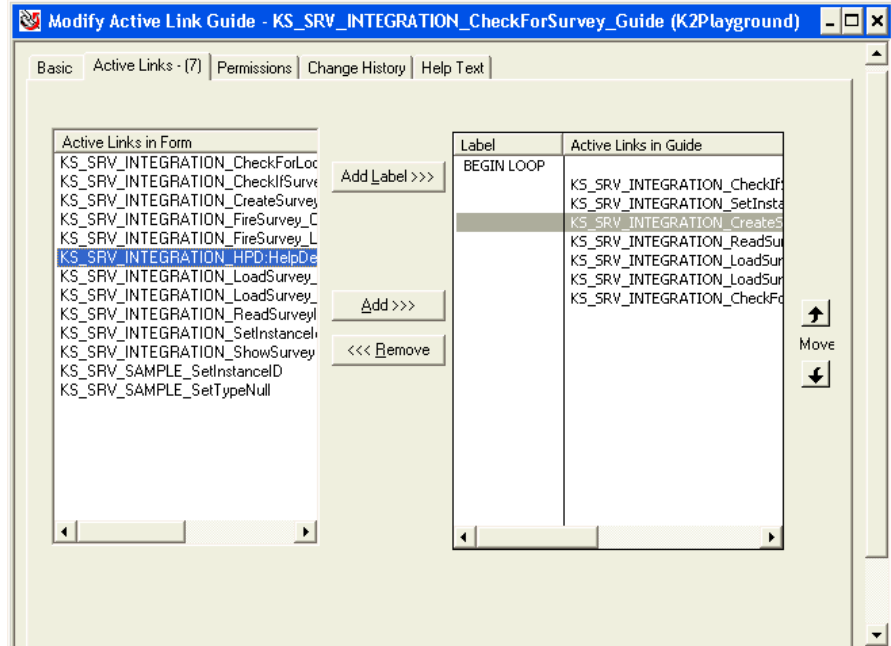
Modify Active Link Guide - KS_SRV_INTEGRATION_CheckForSurvey_Guide (K2Playground)

Basic | Active Links - (7) | Permissions | Change History | Help Text

Active Links in Form
KS_SRV_INTEGRATION_CheckForLoc
KS_SRV_INTEGRATION_CheckIfSurve
KS_SRV_INTEGRATION_CreateSurvey
KS_SRV_INTEGRATION_FireSurvey_C
KS_SRV_INTEGRATION_FireSurvey_L
KS_SRV_INTEGRATION_HPD:HelpDe
KS_SRV_INTEGRATION_LoadSurvey_
KS_SRV_INTEGRATION_LoadSurvey_
KS_SRV_INTEGRATION_ReadSurveyI
KS_SRV_INTEGRATION_SetInstanceI
KS_SRV_INTEGRATION_ShowSurvey
KS_SRV_SAMPLE_SetInstanceID
KS_SRV_SAMPLE_SetTypeNull

Add Label >>>
Add >>>
<<< Remove

| Label | Active Links in Guide |
|---|---|
| BEGIN LOOP | |
| | KS_SRV_INTEGRATION_CheckIf |
| | KS_SRV_INTEGRATION_SetInsta |
| | KS_SRV_INTEGRATION_CreateS |
| | KS_SRV_INTEGRATION_ReadSur |
| | KS_SRV_INTEGRATION_LoadSur |
| | KS_SRV_INTEGRATION_LoadSur |
| | KS_SRV_INTEGRATION_CheckFo |

Move